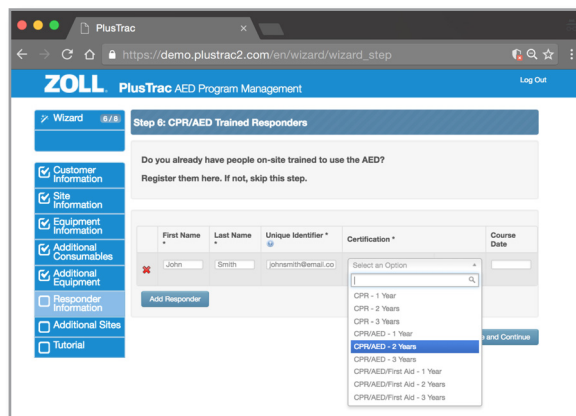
PlusTrac

https://demo.plustrac2.com/en/wizard/wizard_step

ZOLL PlusTrac AED Program Management

Log Out

Wizard 6 / 8

Customer Information

Site Information

Equipment Information

Additional Consumables

Additional Equipment

Responder Information

Additional Sites

Tutorial

Step 6: CPR/AED Trained Responders

Do you already have people on-site trained to use the AED?

Register them here. If not, skip this step.

| | First Name * | Last Name * | Unique Identifier * | Certification * | Course Date |
|---|---|---|---|---|---|
| ✖ | John | Smith | johnsmith@email.co | Select an Option | |

Add Responder

CPR - 1 Year
CPR - 2 Years
CPR - 3 Years
CPR/AED - 1 Year
CPR/AED - 2 Years
CPR/AED - 3 Years
CPR/AED/First Aid - 1 Year
CPR/AED/First Aid - 2 Years
CPR/AED/First Aid - 3 Years

e and Continue